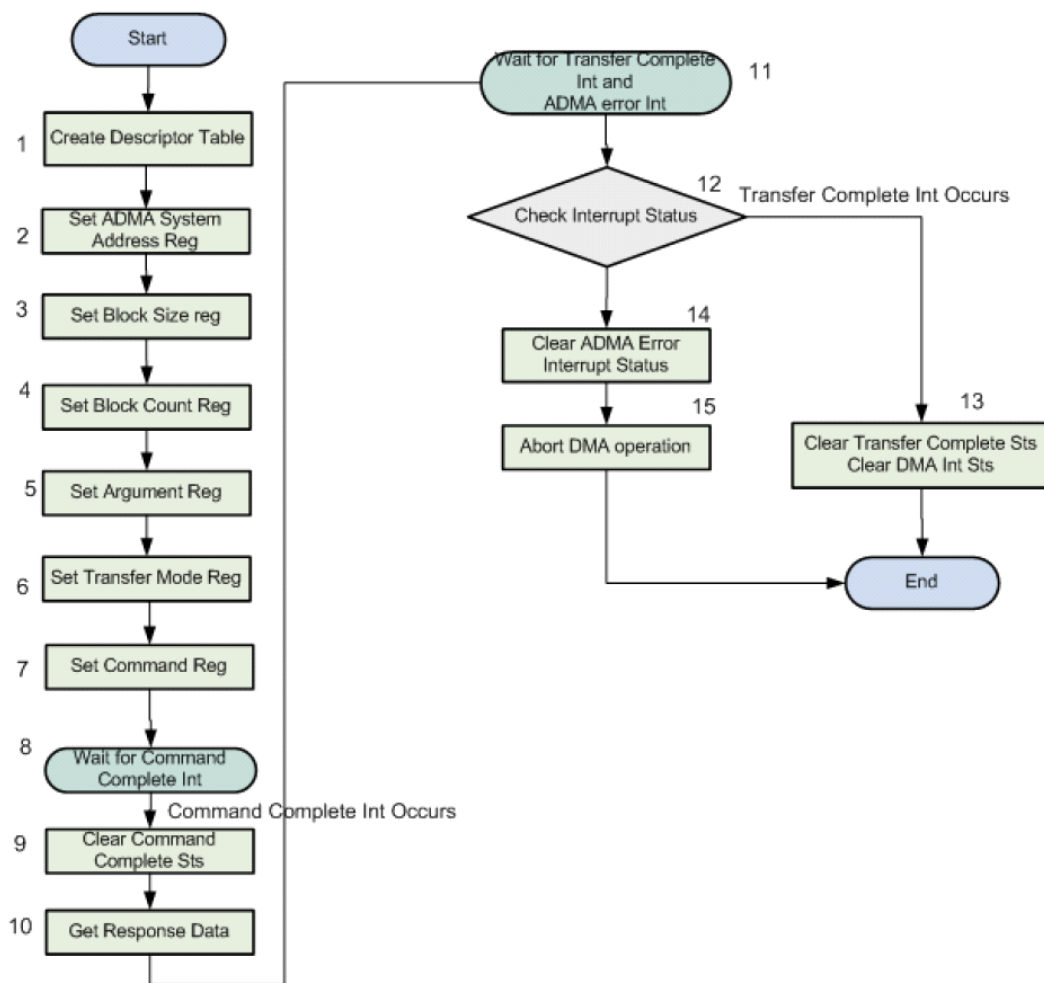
Start

1 Create Descriptor Table

2 Set ADMA System Address Reg

3 Set Block Size reg

4 Set Block Count Reg

5 Set Argument Reg

6 Set Transfer Mode Reg

7 Set Command Reg

8 Wait for Command Complete Int

Command Complete Int Occurs

9 Clear Command Complete Sts

10 Get Response Data

Wait for Transfer Complete Int and ADMA error Int 11

12 Check Interrupt Status

Transfer Complete Int Occurs

14 Clear ADMA Error Interrupt Status

15 Abort DMA operation

13 Clear Transfer Complete Sts Clear DMA Int Sts

End